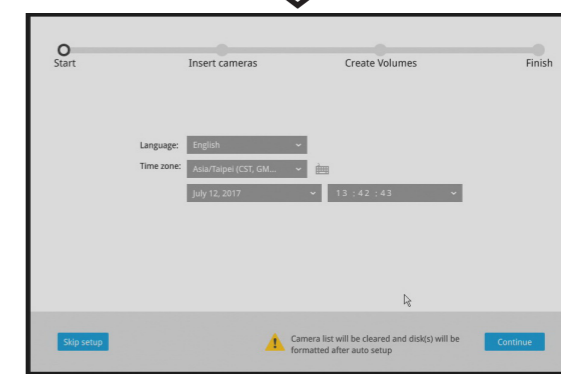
Start
Insert cameras
Create Volumes
Finish

Language: English
Time zone: Asia/Taipei (CST, GM...
July 12, 2017
13 : 42 : 43

Skip setup
Camera list will be cleared and disk(s) will be formatted after auto setup
Continue